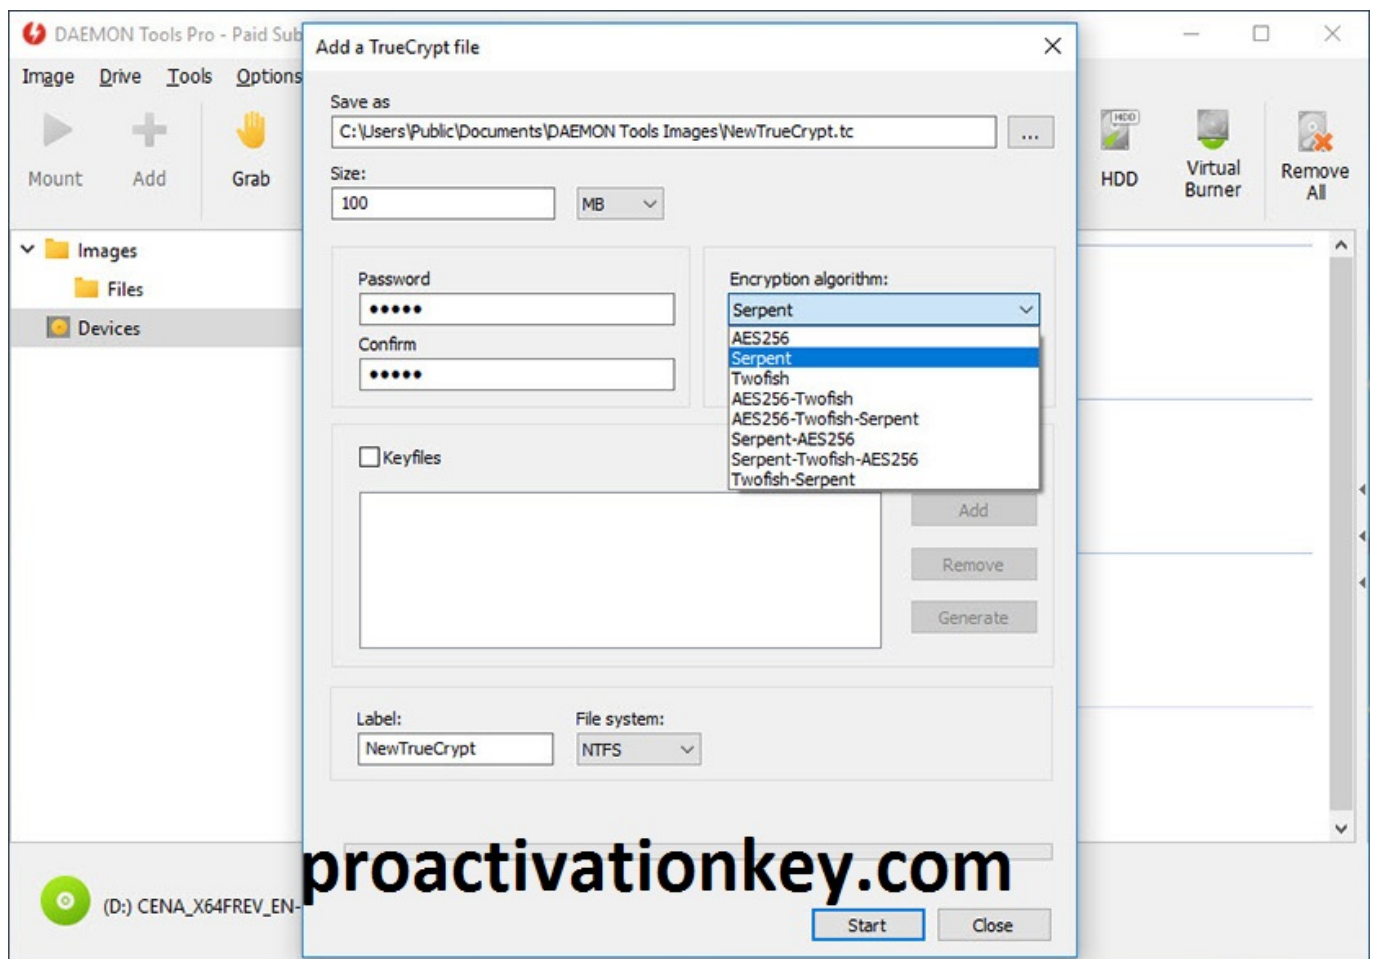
DAEMON Tools Pro - Paid Sub

Image Drive Tools Options

Mount Add Grab

HDD Virtual Burner Remove All

Images
Files
Devices

Add a TrueCrypt file

Save as
C:\Users\Public\Documents\DAEMON Tools Images\NewTrueCrypt.tc ...

Size:
100 MB

Password
•••••
Confirm
•••••

Encryption algorithm:
Serpent
AES256
Serpent
Twofish
AES256-Twofish
AES256-Twofish-Serpent
Serpent-AES256
Serpent-Twofish-AES256
Twofish-Serpent

Keyfiles

Add
Remove
Generate

Label:
NewTrueCrypt
File system:
NTFS

proactivationkey.com

Start Close

(D:) CENA_X64FREV_EN-